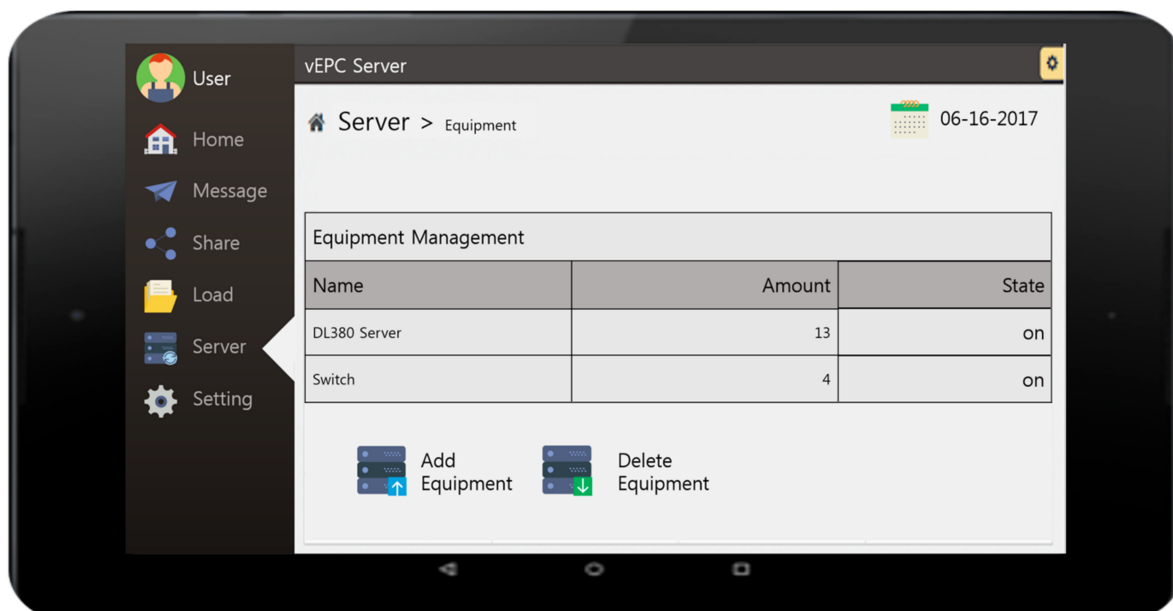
User

Home

Message

Share

Load

Server

Setting

vEPC Server

Server > Equipment

06-16-2017

| Equipment Management | | |
|---|---|---|
| Name | Amount | State |
| DL380 Server | 13 | on |
| Switch | 4 | on |

Add Equipment

Delete Equipment